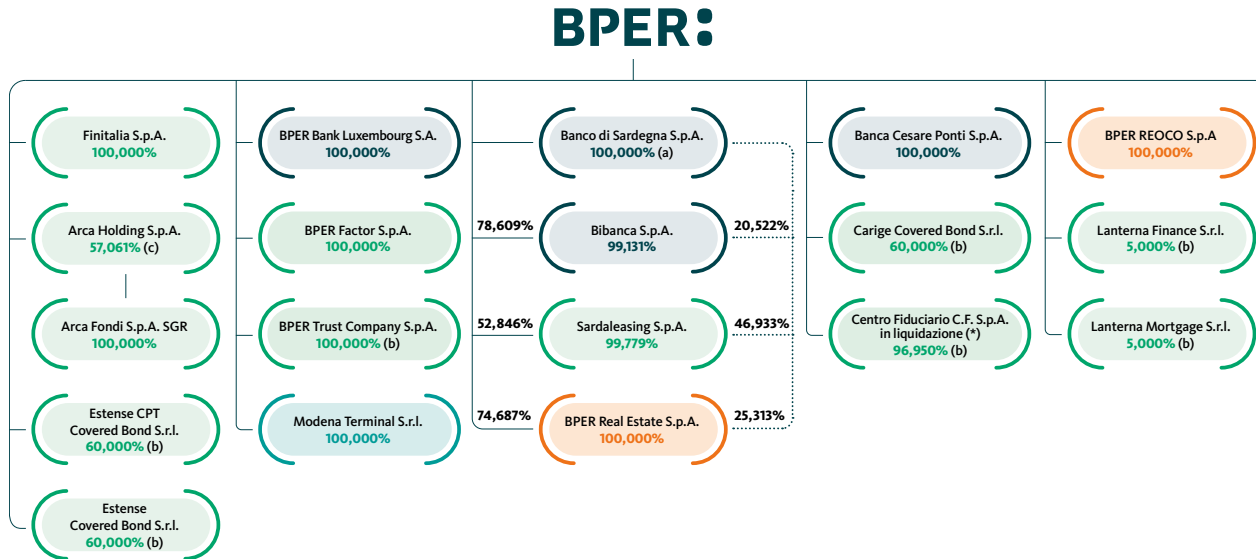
BPER:

Finitalia S.p.A.
100,000%

Arca Holding S.p.A.
57,061% (c)

Arca Fondi S.p.A. SGR
100,000%

Estense CPT Covered Bond S.r.l.
60,000% (b)

Estense Covered Bond S.r.l.
60,000% (b)

BPER Bank Luxembourg S.A.
100,000%

BPER Factor S.p.A.
100,000%

BPER Trust Company S.p.A.
100,000% (b)

Modena Terminal S.r.l.
100,000%

Banco di Sardegna S.p.A.
100,000% (a)

78,609%
Bibanca S.p.A.
99,131%
20,522%

52,846%
Sardaleasing S.p.A.
99,779%
46,933%

74,687%
BPER Real Estate S.p.A.
100,000%
25,313%

Banca Cesare Ponti S.p.A.
100,000%

Carige Covered Bond S.r.l.
60,000% (b)

Centro Fiduciario C.F. S.p.A. in liquidazione (*)
96,950% (b)

BPER REOCO S.p.A
100,000%

Lanterna Finance S.r.l.
5,000% (b)

Lanterna Mortgage S.r.l.
5,000% (b)